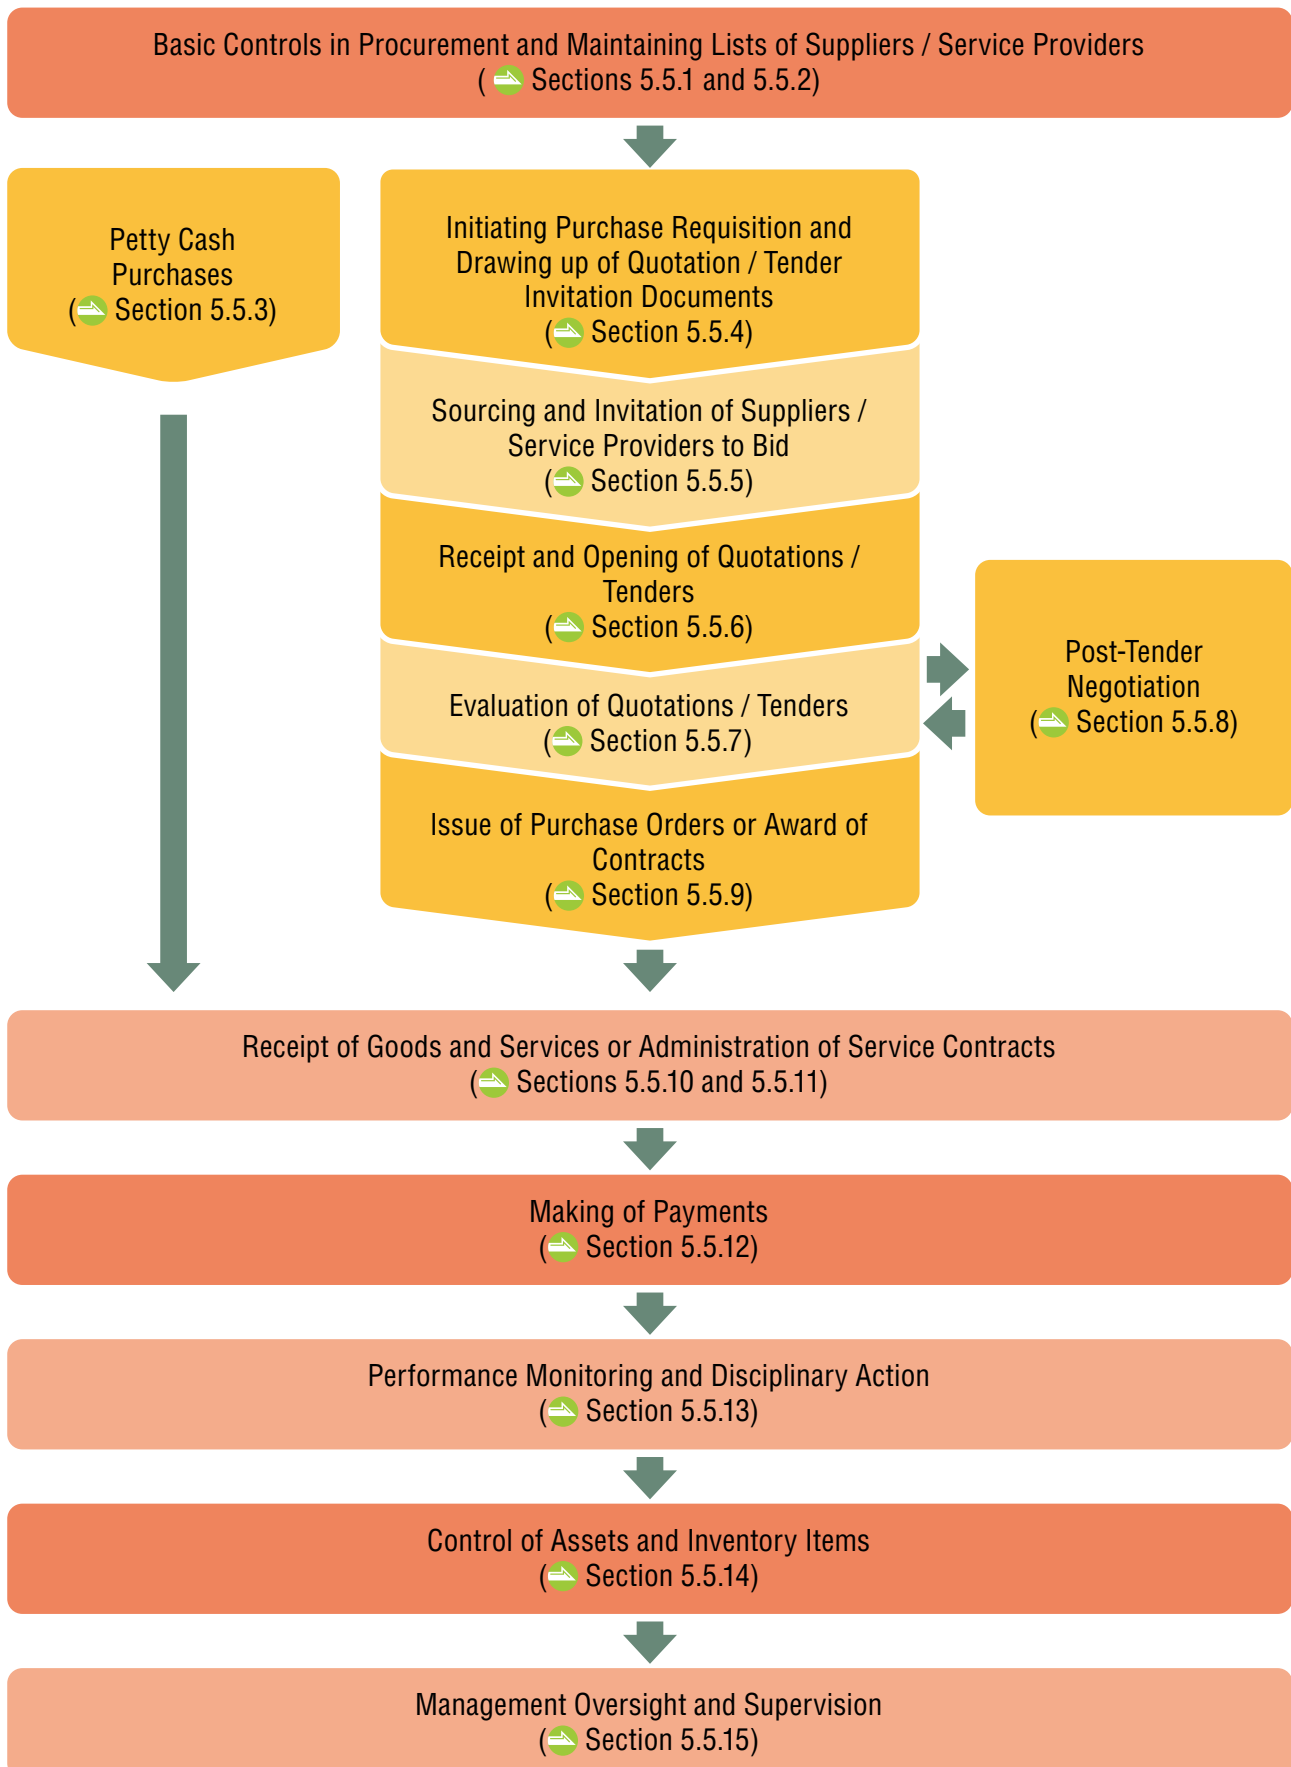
Basic Controls in Procurement and Maintaining Lists of Suppliers / Service Providers
( Sections 5.5.1 and 5.5.2)

Petty Cash Purchases
( Section 5.5.3)

Initiating Purchase Requisition and Drawing up of Quotation / Tender Invitation Documents
( Section 5.5.4)

Sourcing and Invitation of Suppliers / Service Providers to Bid
( Section 5.5.5)

Receipt and Opening of Quotations / Tenders
( Section 5.5.6)

Evaluation of Quotations / Tenders
( Section 5.5.7)

Post-Tender Negotiation
( Section 5.5.8)

Issue of Purchase Orders or Award of Contracts
( Section 5.5.9)

Receipt of Goods and Services or Administration of Service Contracts
( Sections 5.5.10 and 5.5.11)

Making of Payments
( Section 5.5.12)

Performance Monitoring and Disciplinary Action
( Section 5.5.13)

Control of Assets and Inventory Items
( Section 5.5.14)

Management Oversight and Supervision
( Section 5.5.15)